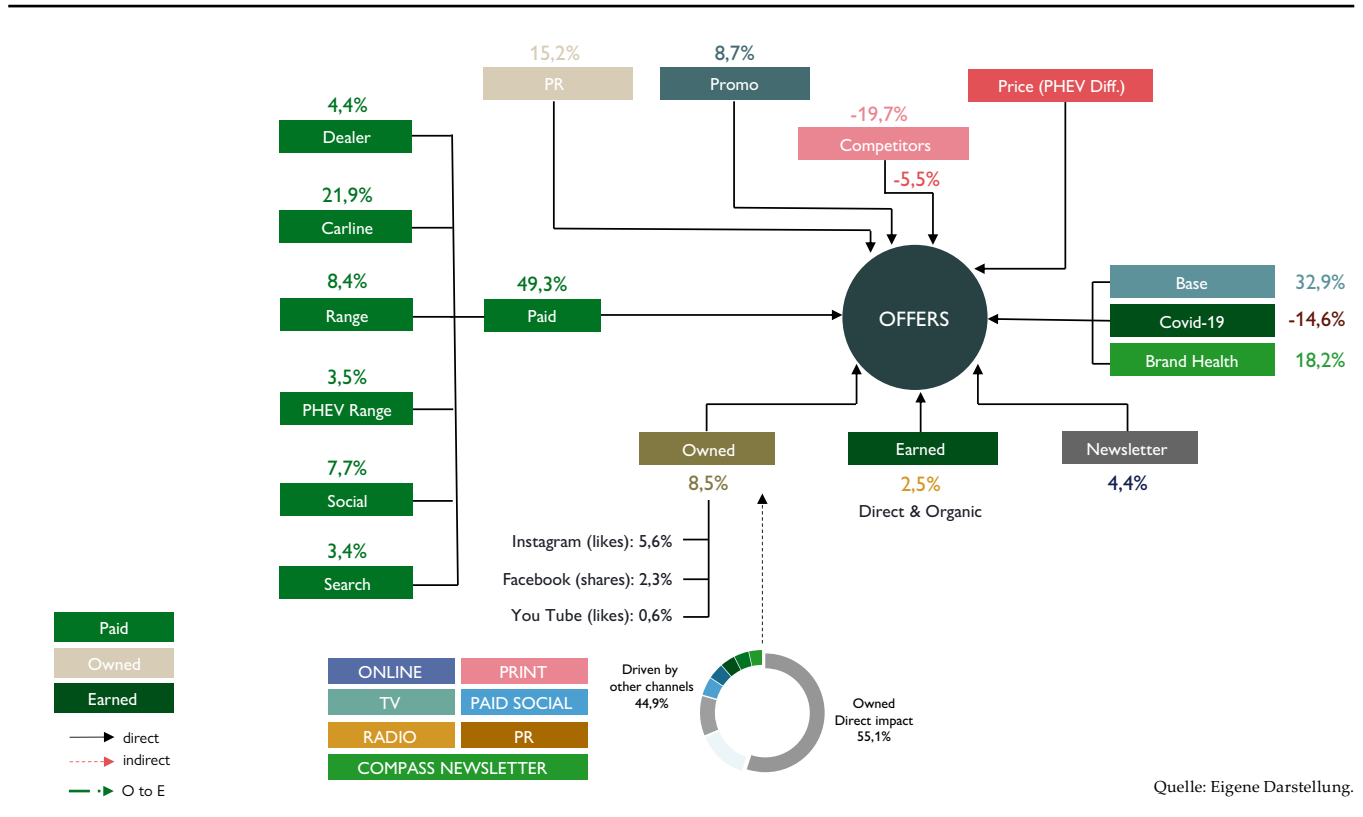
15,2%
PR

8,7%
Promo

Price (PHEV Diff.)

-19,7%
Competitors
-5,5%

4,4%
Dealer

21,9%
Carline

8,4%
Range

3,5%
PHEV Range

7,7%
Social

3,4%
Search

49,3%
Paid

OFFERS

Base 32,9%
Covid-19 -14,6%
Brand Health 18,2%

Owned
8,5%

Earned
2,5%
Direct & Organic

Newsletter
4,4%

Instagram (likes): 5,6%
Facebook (shares): 2,3%
You Tube (likes): 0,6%

Paid
Owned
Earned
direct
indirect
O to E

ONLINE
PRINT
TV
PAID SOCIAL
RADIO
PR
COMPASS NEWSLETTER

Driven by other channels 44,9%

Owned Direct impact 55,1%

Quelle: Eigene Darstellung.